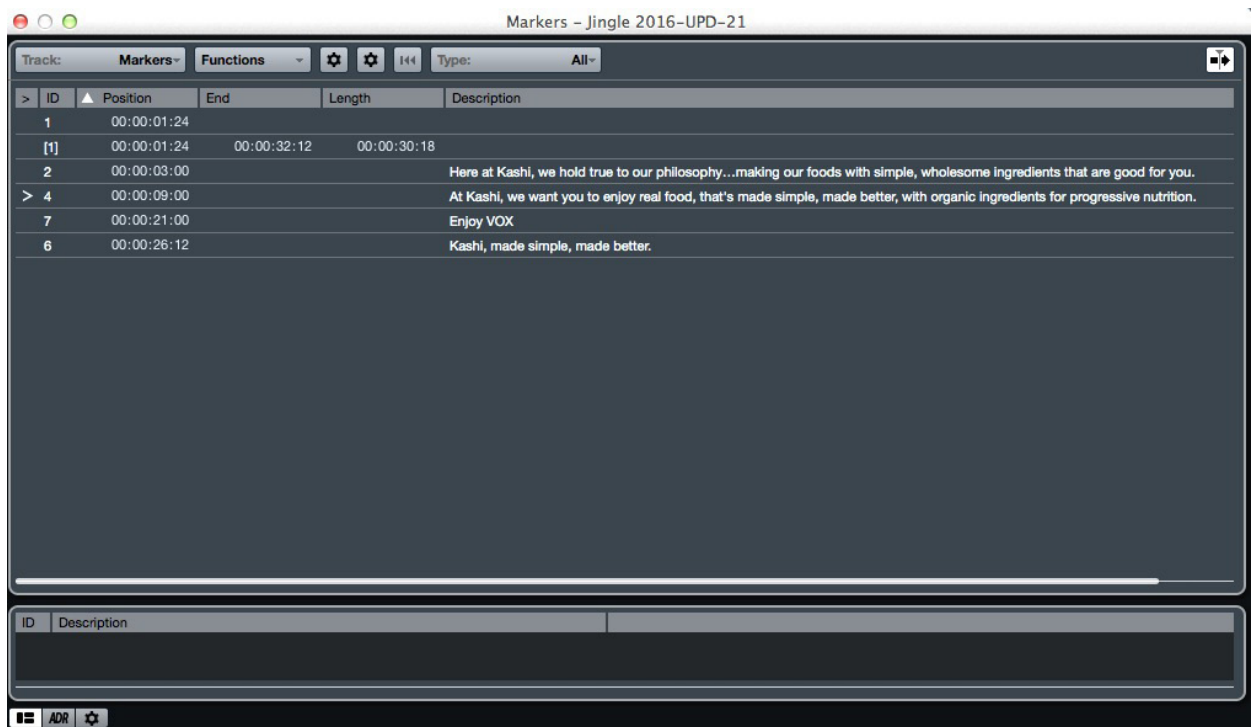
Markers – Jingle 2016-UPD-21

Track: Markers Functions Type: All

| > | ID | Position | End | Length | Description |
|---|---|---|---|---|---|
| | 1 | 00:00:01:24 | | | |
| | [1] | 00:00:01:24 | 00:00:32:12 | 00:00:30:18 | |
| | 2 | 00:00:03:00 | | | Here at Kashi, we hold true to our philosophy…making our foods with simple, wholesome ingredients that are good for you. |
| > | 4 | 00:00:09:00 | | | At Kashi, we want you to enjoy real food, that's made simple, made better, with organic ingredients for progressive nutrition. |
| | 7 | 00:00:21:00 | | | Enjoy VOX |
| | 6 | 00:00:26:12 | | | Kashi, made simple, made better. |

| ID | Description |
|---|---|

ADR